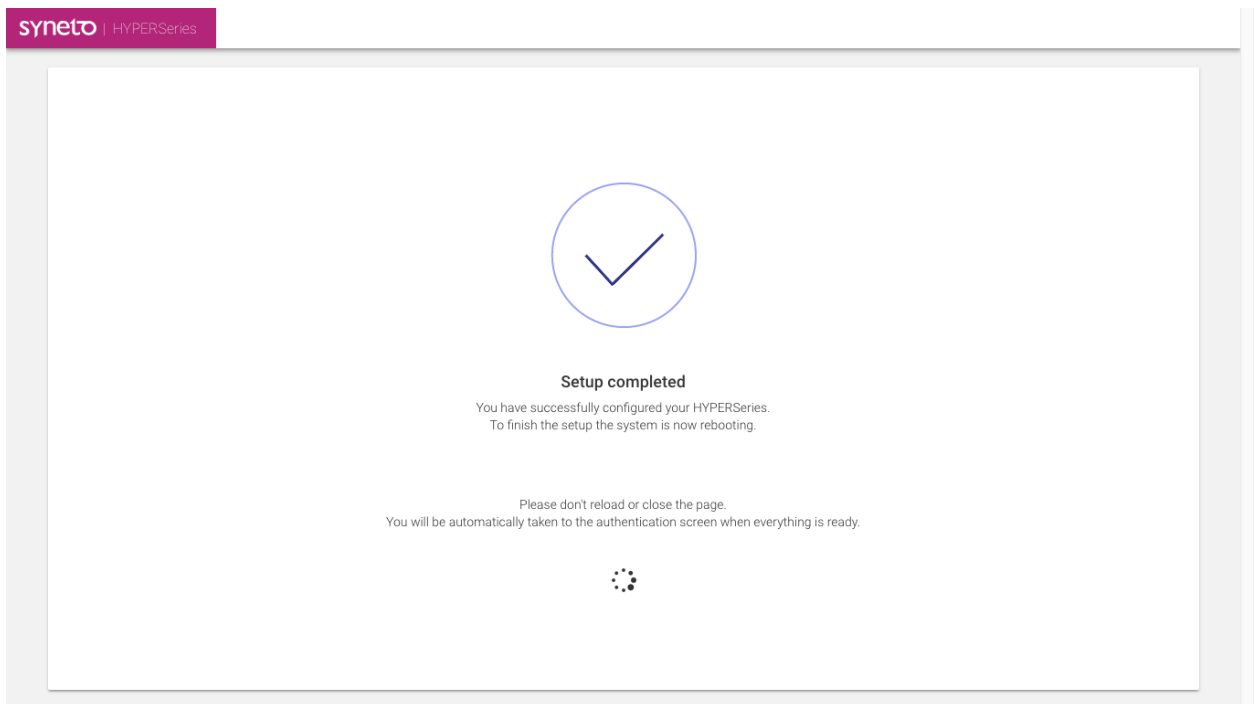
syneto | HYPERSeries

Setup completed

You have successfully configured your HYPERSeries.
To finish the setup the system is now rebooting.

Please don't reload or close the page.
You will be automatically taken to the authentication screen when everything is ready.